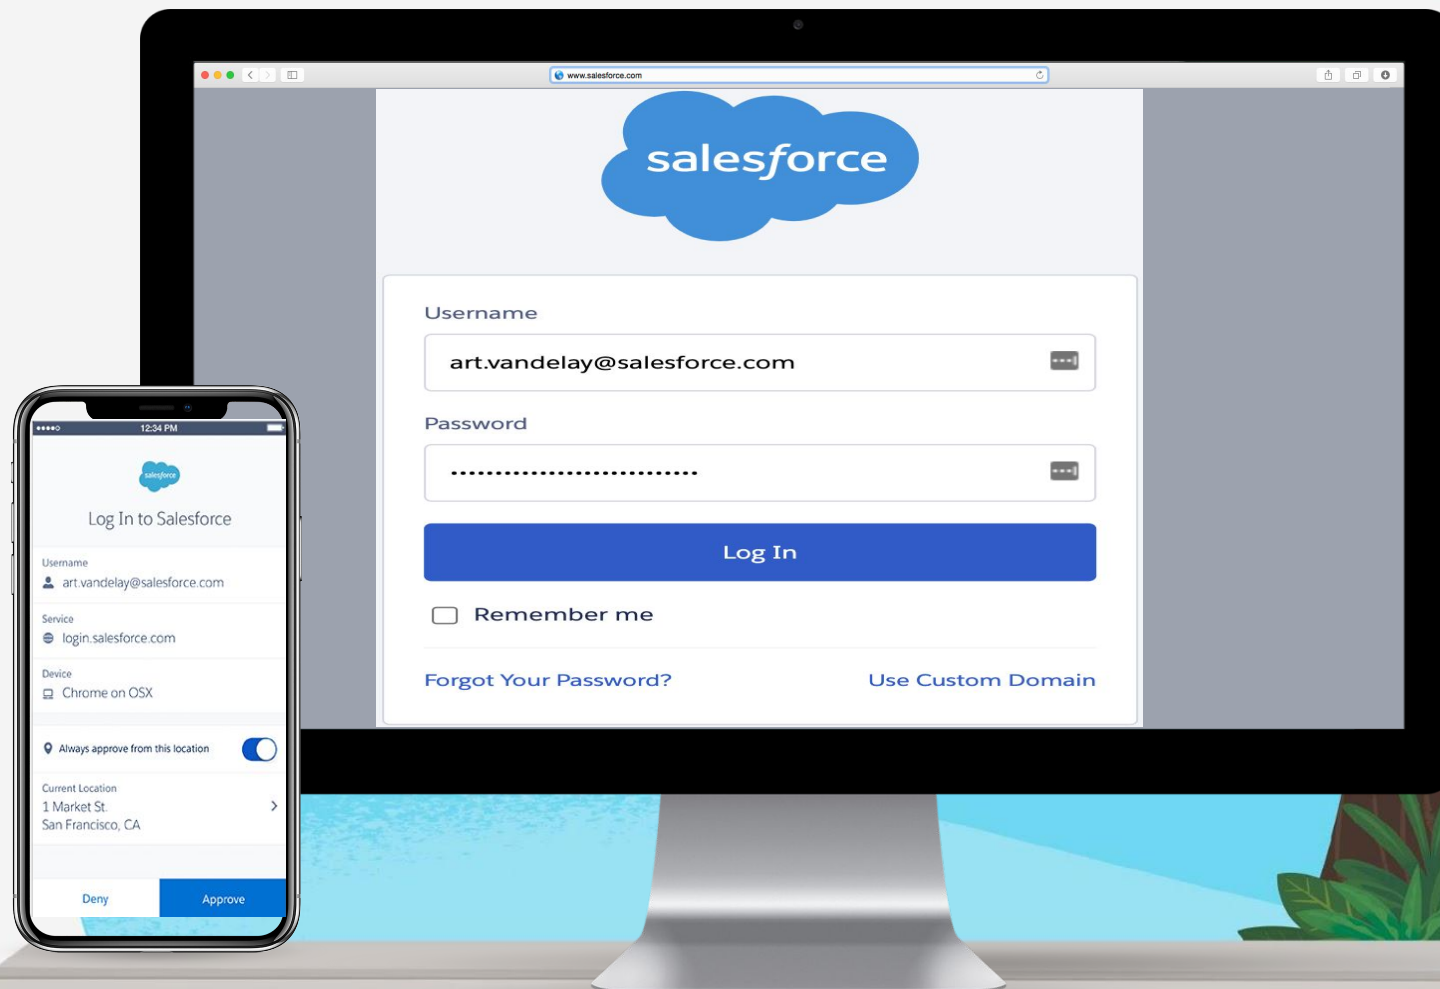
www.salesforce.com

salesforce

Username
art.vandelay@salesforce.com

Password
•••••••••••••••••••••••••••••

Log In

Remember me

Forgot Your Password?
Use Custom Domain

12:34 PM

salesforce

Log In to Salesforce

Username
art.vandelay@salesforce.com

Service
login.salesforce.com

Device
Chrome on OSX

Always approve from this location

Current Location
1 Market St.
San Francisco, CA

Deny
Approve